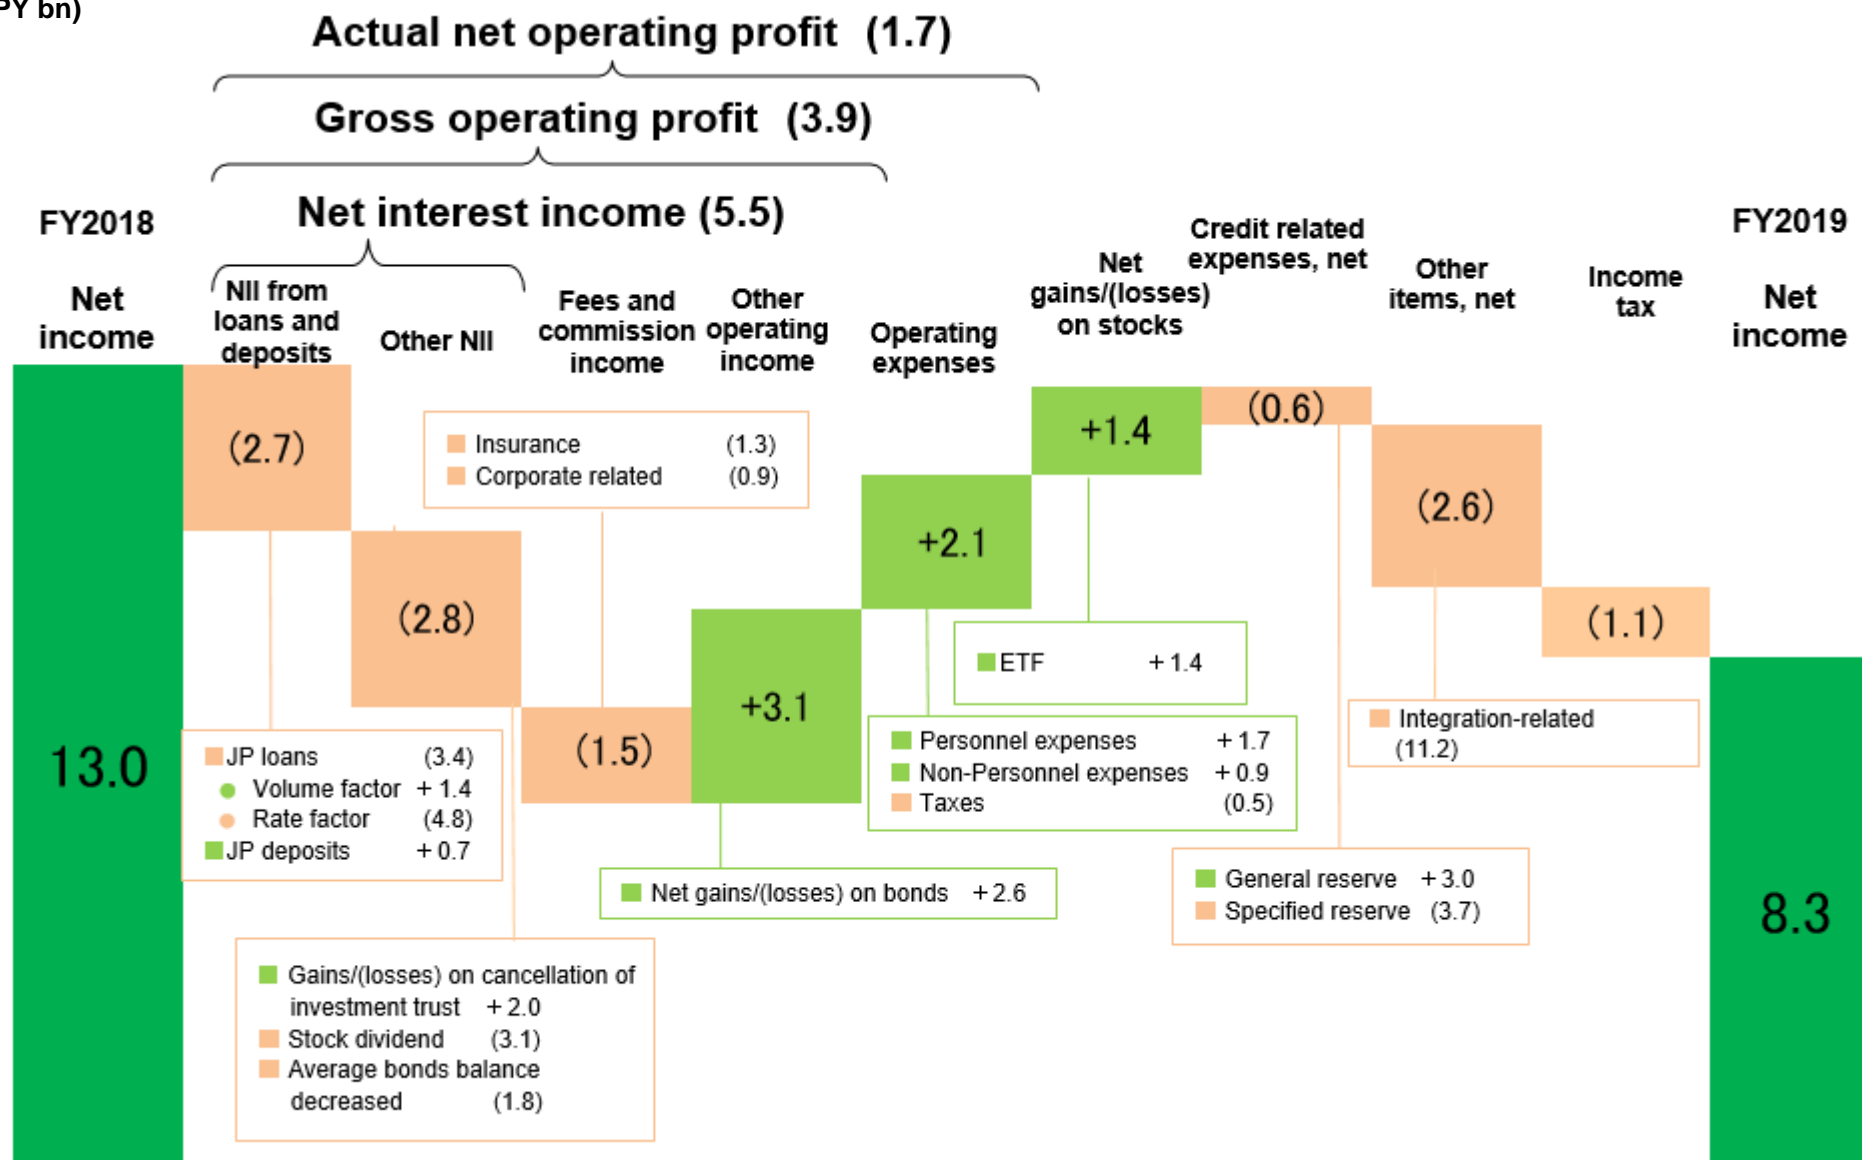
PY bn)

Actual net operating profit (1.7)

Gross operating profit (3.9)

Net interest income (5.5)

FY2018

Net income

13.0

NII from loans and deposits

(2.7)

Other NII

(2.8)

Fees and commission income

(1.5)

Other operating income

+3.1

Operating expenses

+2.1

Net gains/(losses) on stocks

+1.4

Credit related expenses, net

(0.6)

Other items, net

(2.6)

Income tax

(1.1)

FY2019

Net income

8.3

Insurance (1.3)
Corporate related (0.9)

JP loans (3.4)
Volume factor + 1.4
Rate factor (4.8)
JP deposits + 0.7

Gains/(losses) on cancellation of investment trust + 2.0
Stock dividend (3.1)
Average bonds balance decreased (1.8)

Net gains/(losses) on bonds + 2.6

ETF + 1.4

Personnel expenses + 1.7
Non-Personnel expenses + 0.9
Taxes (0.5)

General reserve + 3.0
Specified reserve (3.7)

Integration-related (11.2)